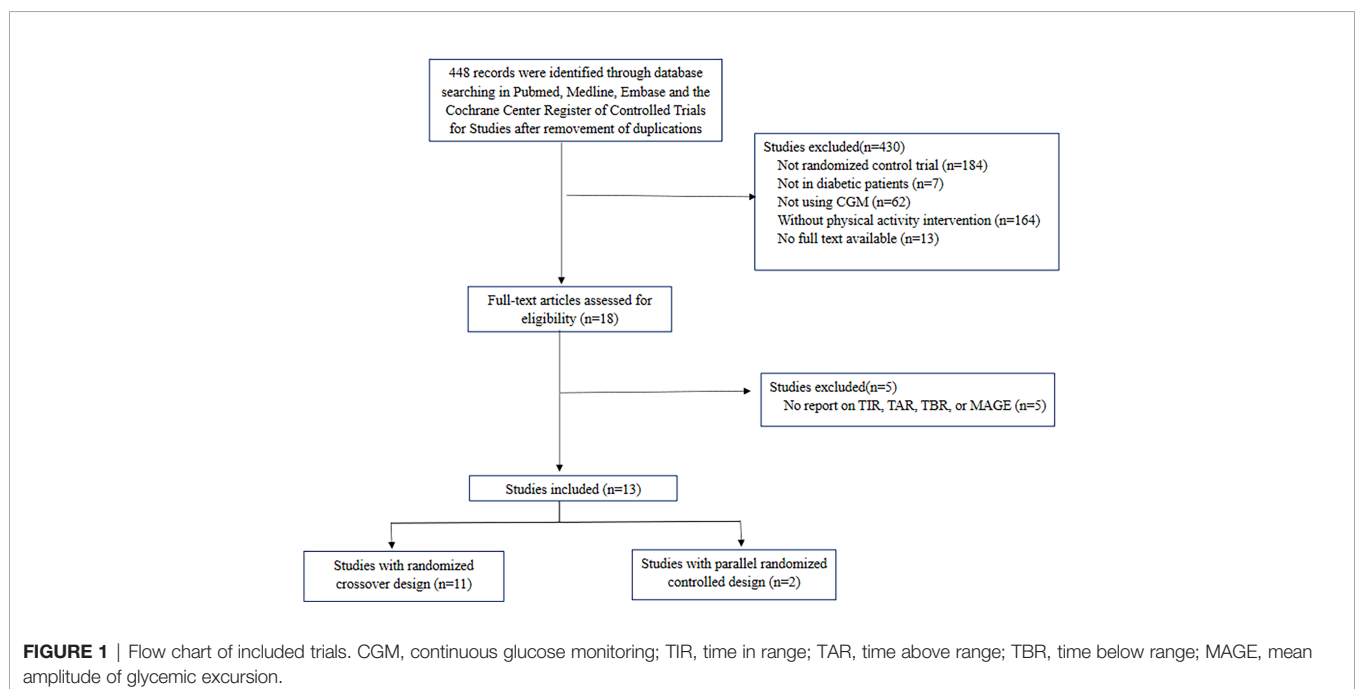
448 records were identified through database searching in Pubmed, Medline, Embase and the Cochrane Center Register of Controlled Trials for Studies after removement of duplications

Studies excluded(n=430)
Not randomized control trial (n=184)
Not in diabetic patients (n=7)
Not using CGM (n=62)
Without physical activity intervention (n=164)
No full text available (n=13)

Full-text articles assessed for eligibility (n=18)

Studies excluded(n=5)
No report on TIR, TAR, TBR, or MAGE (n=5)

Studies included (n=13)

Studies with randomized crossover design (n=11)

Studies with parallel randomized controlled design (n=2)

FIGURE 1 | Flow chart of included trials. CGM, continuous glucose monitoring; TIR, time in range; TAR, time above range; TBR, time below range; MAGE, mean amplitude of glycemic excursion.